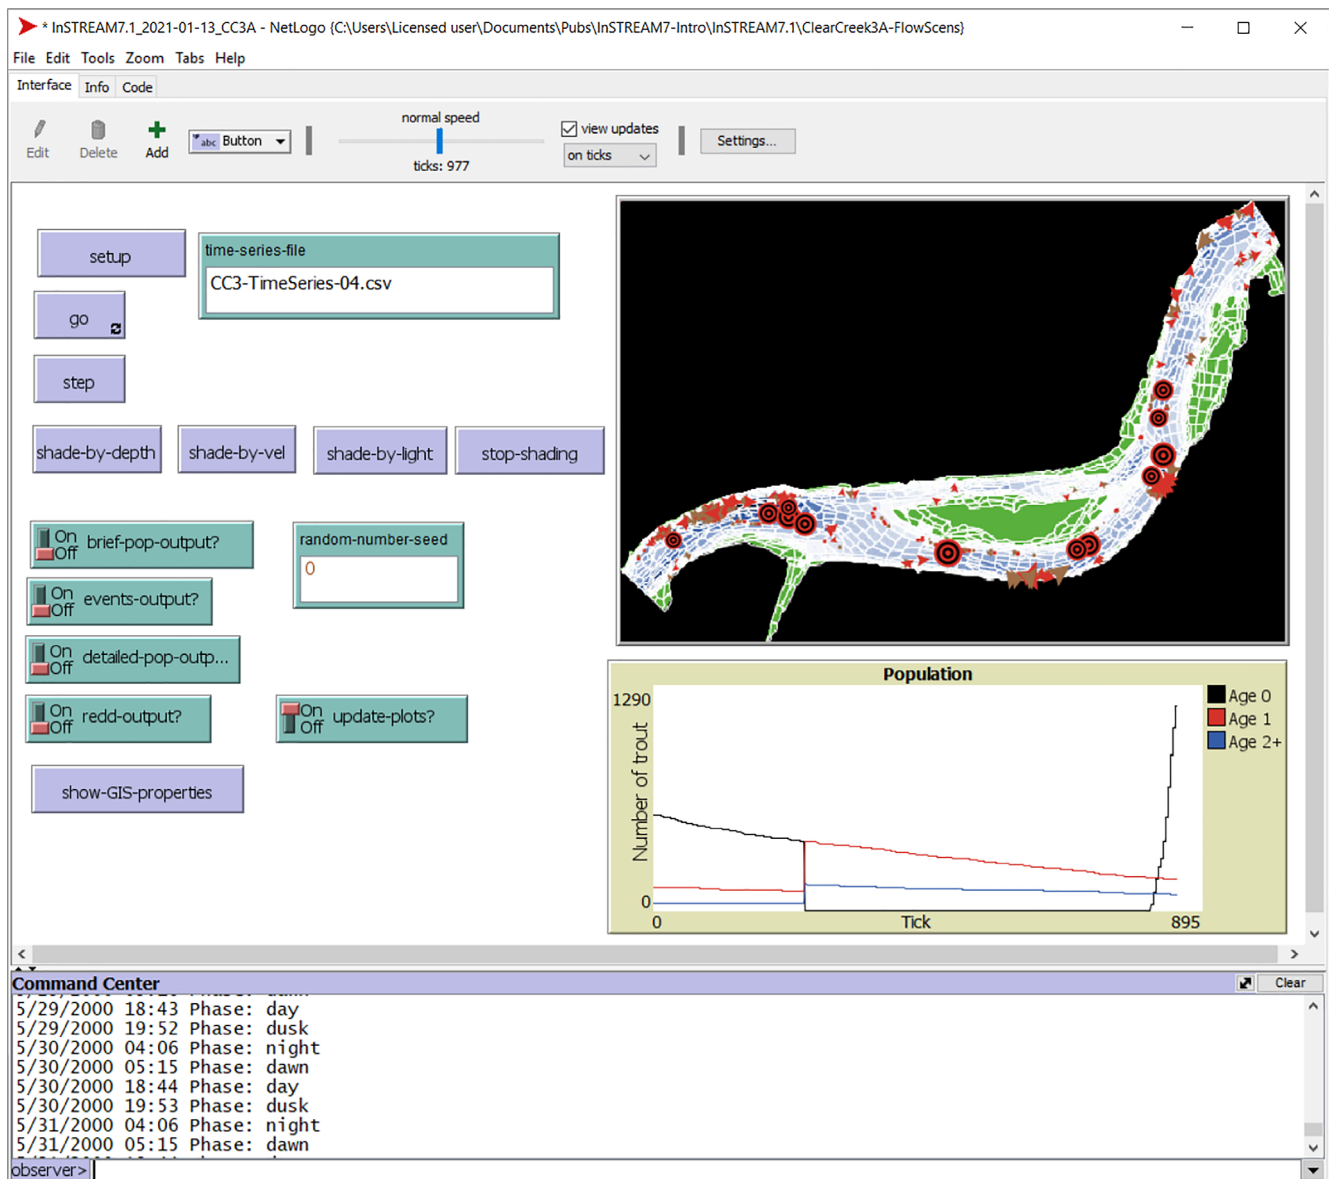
* InSTREAM7.1_2021-01-13_CC3A - NetLogo {C:\Users\Licensed user\Documents\Pubs\InSTREAM7-Intro\InSTREAM7.1\ClearCreek3A-FlowScens}

File Edit Tools Zoom Tabs Help

Interface Info Code

Edit Delete Add Button

normal speed

ticks: 977

view updates

on ticks

Settings...

setup

time-series-file

CC3-TimeSeries-04.csv

go

step

shade-by-depth shade-by-vel shade-by-light stop-shading

On Off brief-pop-output?

random-number-seed

0

On Off events-output?

On Off detailed-pop-outp...

On Off redd-output?

On Off update-plots?

show-GIS-properties

Population

1290

Number of trout

0

0 Tick 895

Age 0

Age 1

Age 2+

Command Center

Clear

5/29/2000 18:43 Phase: day
5/29/2000 19:52 Phase: dusk
5/30/2000 04:06 Phase: night
5/30/2000 05:15 Phase: dawn
5/30/2000 18:44 Phase: day
5/30/2000 19:53 Phase: dusk
5/31/2000 04:06 Phase: night
5/31/2000 05:15 Phase: dawn

observer>